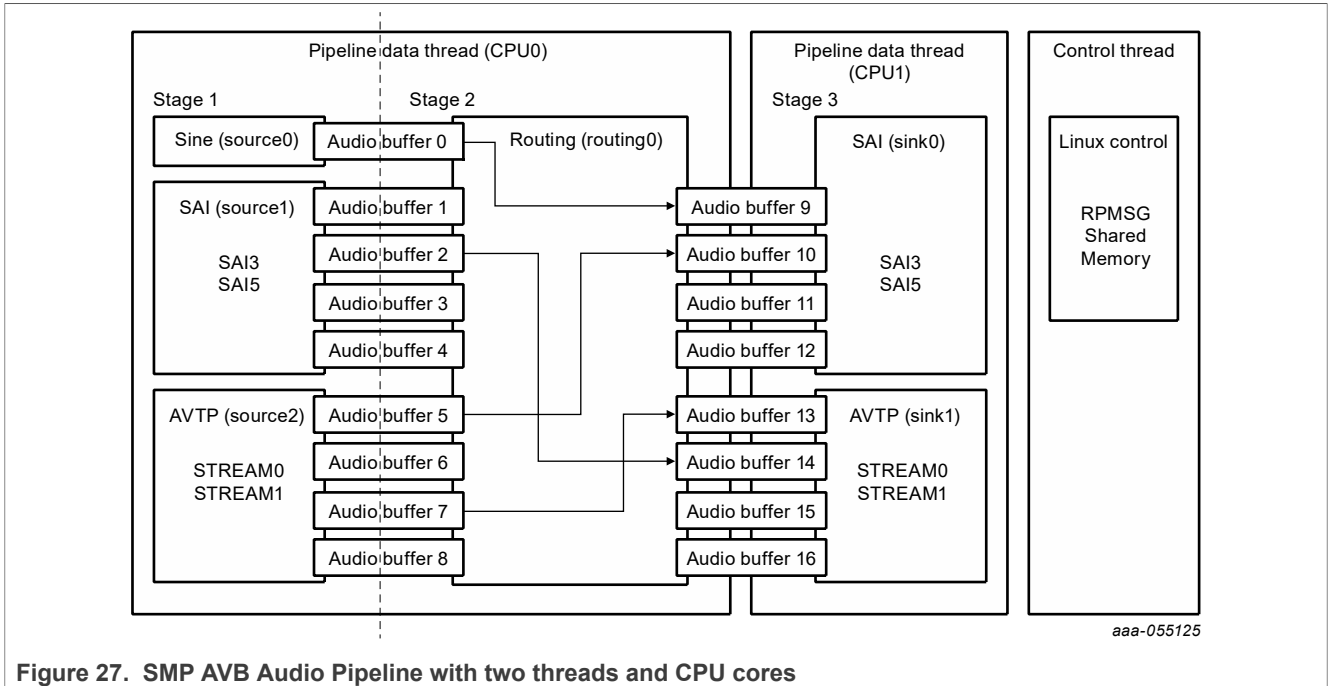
Pipeline data thread (CPU0)

Pipeline data thread (CPU1)

Control thread

Stage 1

Stage 2

Stage 3

Sine (source0)

Audio buffer 0

Routing (routing0)

SAI (sink0)

Linux control

SAI (source1)

Audio buffer 1

Audio buffer 9

RPMSG Shared Memory

SAI3 SAI5

Audio buffer 2

Audio buffer 10

SAI3 SAI5

Audio buffer 3

Audio buffer 11

Audio buffer 4

Audio buffer 12

AVTP (source2)

Audio buffer 5

Audio buffer 13

AVTP (sink1)

STREAM0 STREAM1

Audio buffer 6

Audio buffer 14

STREAM0 STREAM1

Audio buffer 7

Audio buffer 15

Audio buffer 8

Audio buffer 16

aaa-055125

Figure 27. SMP AVB Audio Pipeline with two threads and CPU cores